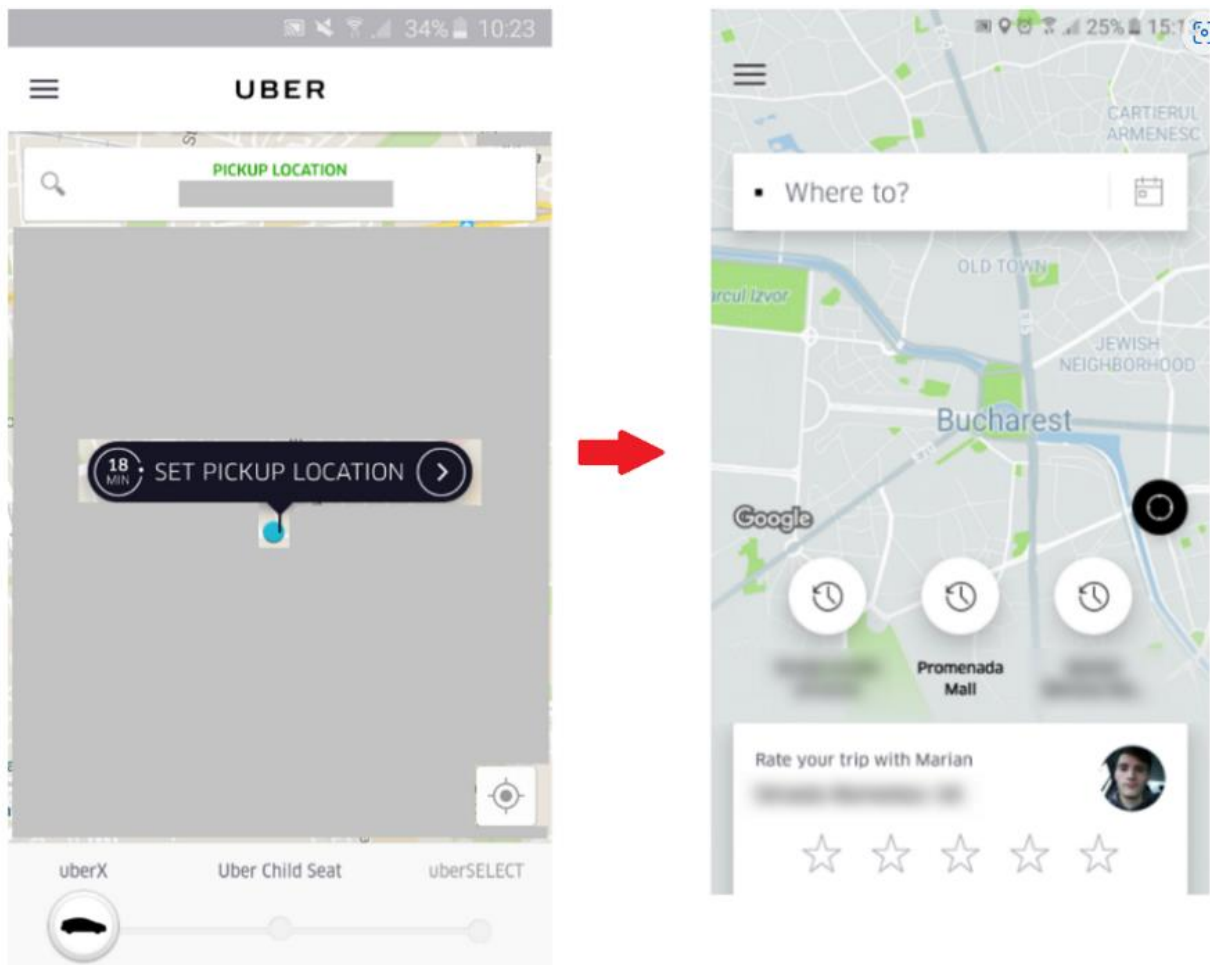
34% 10:23

UBER

PICKUP LOCATION
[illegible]

18 MIN SET PICKUP LOCATION

uberX
Uber Child Seat
uberSELECT

25% 15:1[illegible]

CARTIERUL ARMENESC

Where to?

OLD TOWN

arcul Izvor

JEWISH NEIGHBORHOOD

Bucharest

Google

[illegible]
Promenada Mall
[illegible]

Rate your trip with Marian
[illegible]